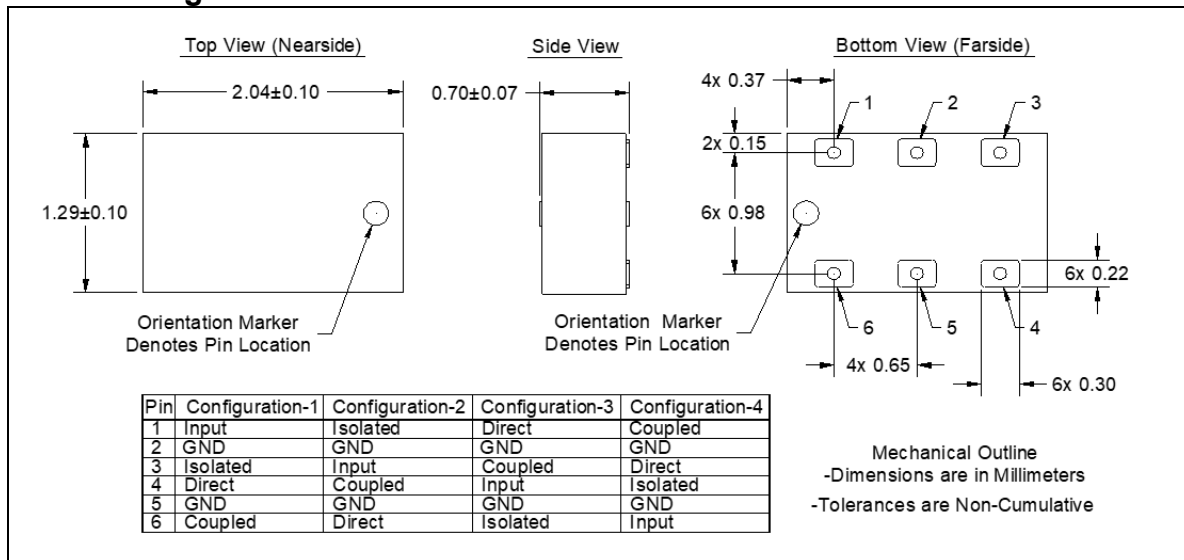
Top View (Nearside)

2.04±0.10

1.29±0.10

Orientation Marker
Denotes Pin Location

Side View

0.70±0.07

Bottom View (Farside)

4x 0.37

1 2 3

2x 0.15

6x 0.98

6x 0.22

6 5 4

Orientation Marker
Denotes Pin Location

4x 0.65

6x 0.30

| Pin | Configuration-1 | Configuration-2 | Configuration-3 | Configuration-4 |
|---|---|---|---|---|
| 1 | Input | Isolated | Direct | Coupled |
| 2 | GND | GND | GND | GND |
| 3 | Isolated | Input | Coupled | Direct |
| 4 | Direct | Coupled | Input | Isolated |
| 5 | GND | GND | GND | GND |
| 6 | Coupled | Direct | Isolated | Input |

Mechanical Outline
-Dimensions are in Millimeters
-Tolerances are Non-Cumulative